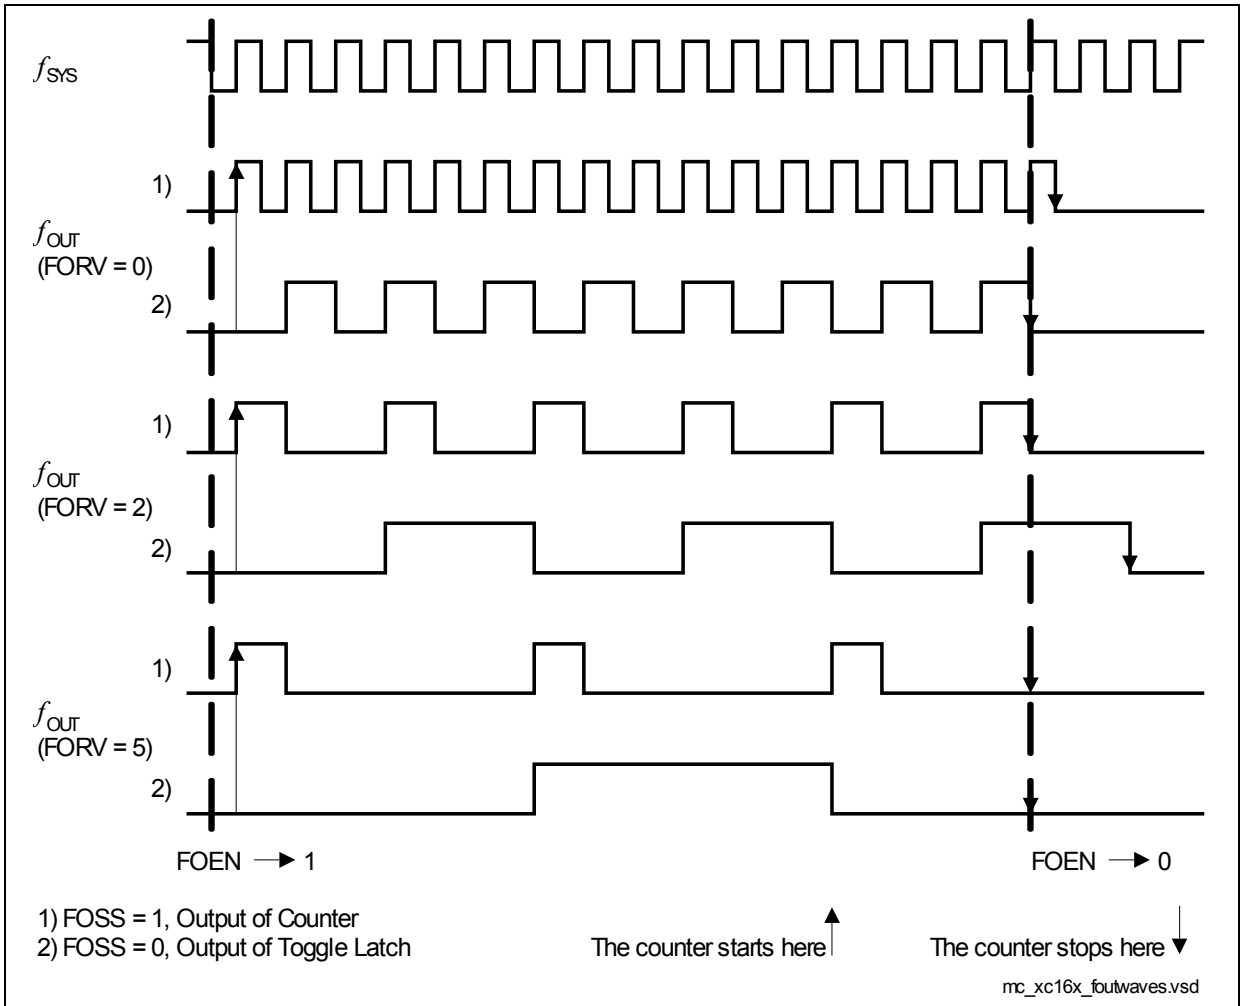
$f_{SYS}$

1)

$f_{OUT}$
(FORV = 0)

2)

1)

$f_{OUT}$
(FORV = 2)

2)

1)

$f_{OUT}$
(FORV = 5)

2)

FOEN → 1

FOEN → 0

1) FOSS = 1, Output of Counter
2) FOSS = 0, Output of Toggle Latch

The counter starts here

The counter stops here

mc_xc16x_foutwaves.vsd